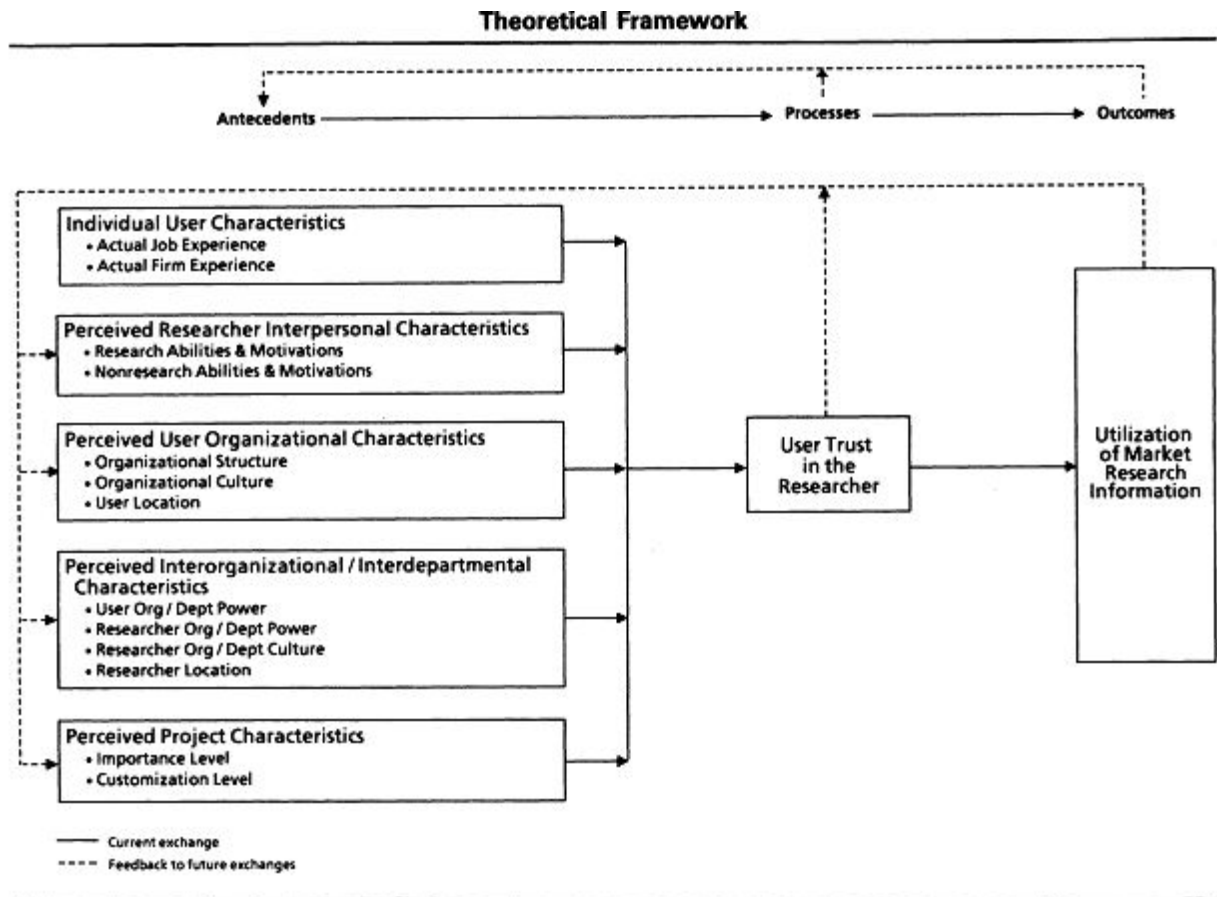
Theoretical Framework

Antecedents

Processes

Outcomes

Individual User Characteristics
• Actual Job Experience
• Actual Firm Experience

Perceived Researcher Interpersonal Characteristics
• Research Abilities & Motivations
• Nonresearch Abilities & Motivations

Perceived User Organizational Characteristics
• Organizational Structure
• Organizational Culture
• User Location

Perceived Interorganizational / Interdepartmental Characteristics
• User Org / Dept Power
• Researcher Org / Dept Power
• Researcher Org / Dept Culture
• Researcher Location

Perceived Project Characteristics
• Importance Level
• Customization Level

User Trust in the Researcher

Utilization of Market Research Information

Current exchange
Feedback to future exchanges